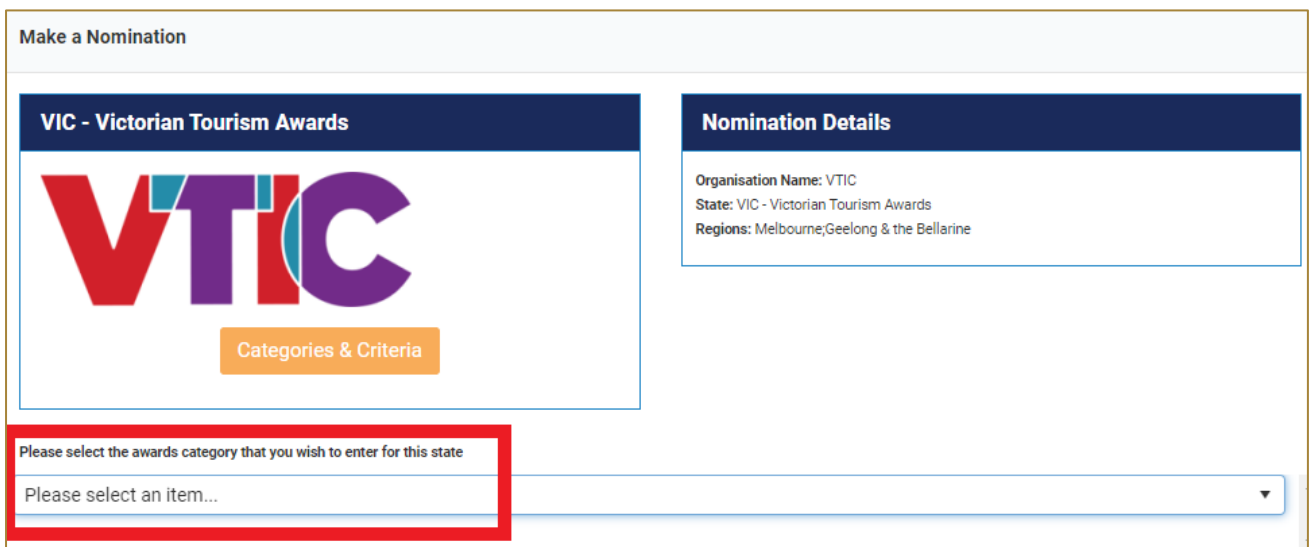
Make a Nomination

VIC - Victorian Tourism Awards

VTIC

Categories & Criteria

Nomination Details

Organisation Name: VTIC
State: VIC - Victorian Tourism Awards
Regions: Melbourne;Geelong & the Bellarine

Please select the awards category that you wish to enter for this state

Please select an item...